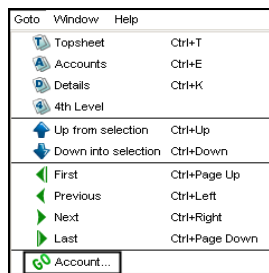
Goto Window Help

| | |
|---|---|
| Topsheet | Ctrl+T |
| Accounts | Ctrl+E |
| Details | Ctrl+K |
| 4th Level | |
| Up from selection | Ctrl+Up |
| Down into selection | Ctrl+Down |
| First | Ctrl+Page Up |
| Previous | Ctrl+Left |
| Next | Ctrl+Right |
| Last | Ctrl+Page Down |
| Account... | |